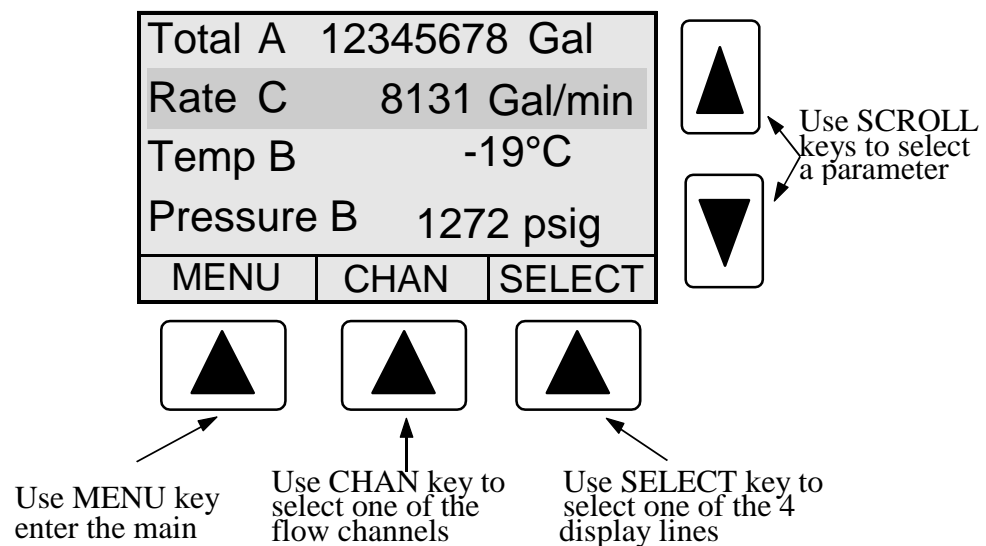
Total A 12345678 Gal
Rate C 8131 Gal/min
Temp B -19°C
Pressure B 1272 psig

| MENU | CHAN | SELECT |
|---|---|---|

Use SCROLL keys to select a parameter

Use MENU key enter the main

Use CHAN key to select one of the flow channels

Use SELECT key to select one of the 4 display lines